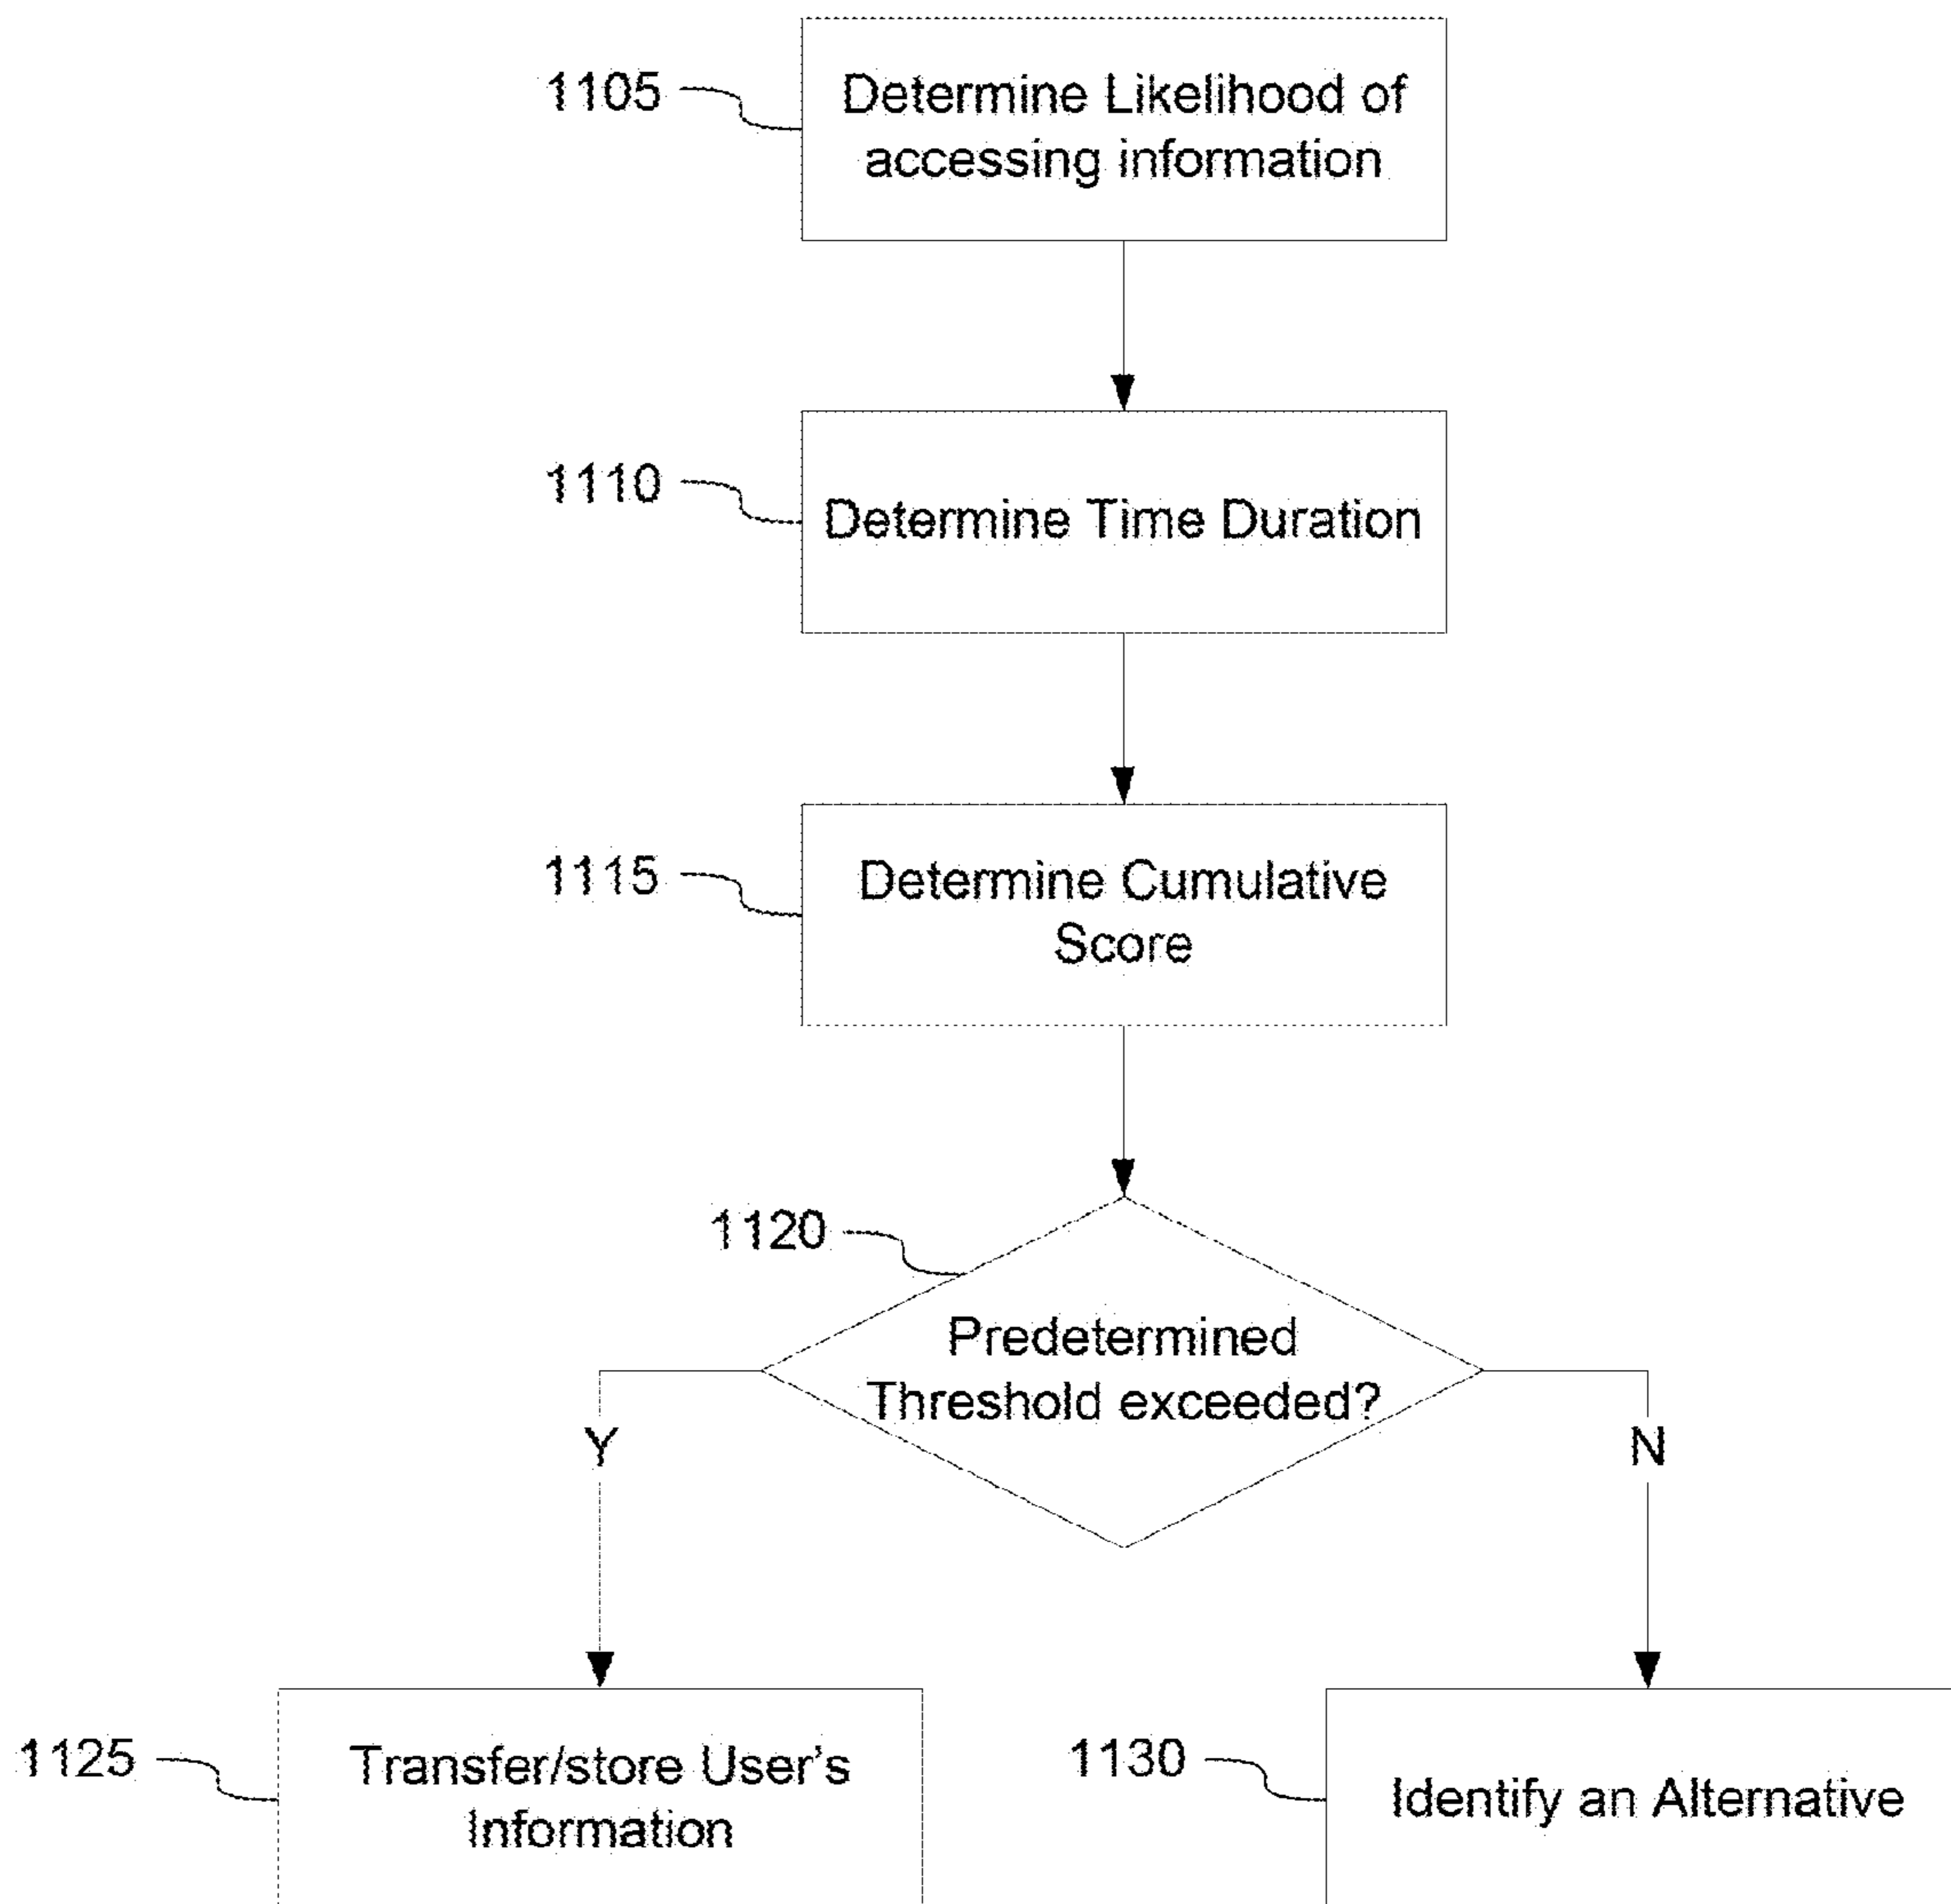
1105

Determine Likelihood of accessing information

1110

Determine Time Duration

1115

Determine Cumulative Score

1120

Predetermined Threshold exceeded?

Y

N

1125

Transfer/store User's Information

1130

Identify an Alternative